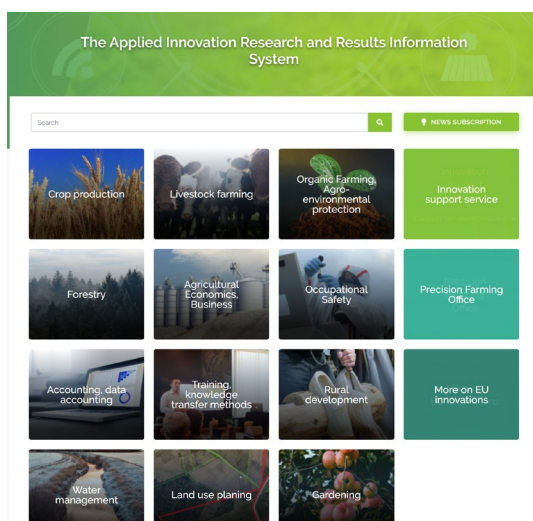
The Applied Innovation Research and Results Information System

Search

NEWS SUBSCRIPTION

Crop production

Livestock farming

Organic Farming, Agro-environmental protection

Innovation support service

Forestry

Agricultural Economics, Business

Occupational Safety

Precision Farming Office

Accounting, data accounting

Training, knowledge transfer methods

Rural development

More on EU innovations

Water management

Land use planing

Gardening